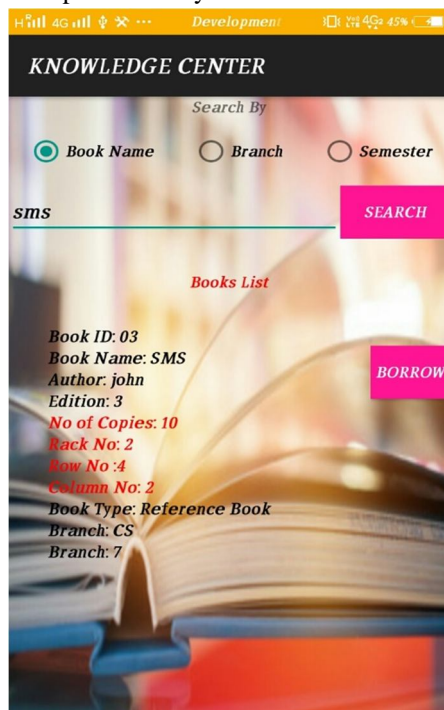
H 4G ... Development 45%

KNOWLEDGE CENTER

Search By

Book Name Branch Semester

sms

SEARCH

Books List

Book ID: 03
Book Name: SMS
Author: john
Edition: 3
No of Copies: 10
Rack No: 2
Row No :4
Column No: 2
Book Type: Reference Book
Branch: CS
Branch: 7

BORROW